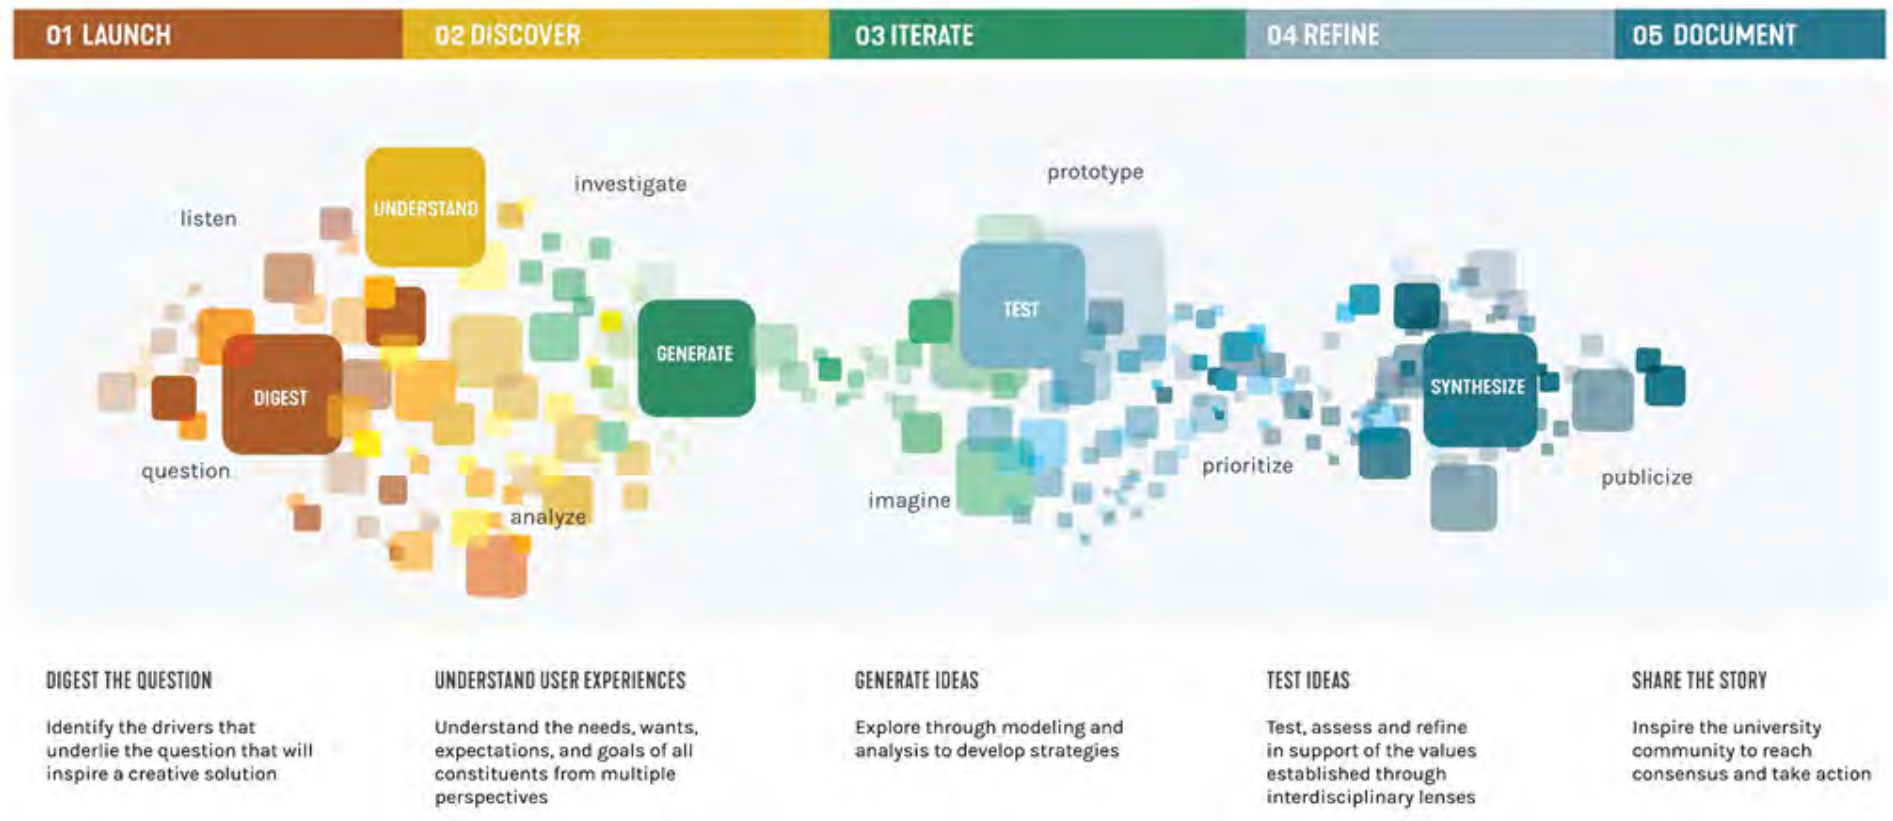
01 LAUNCH

02 DISCOVER

03 ITERATE

04 REFINE

05 DOCUMENT

listen

UNDERSTAND

investigate

DIGEST

GENERATE

question

analyze

prototype

TEST

imagine

prioritize

SYNTHESIZE

publicize

DIGEST THE QUESTION

Identify the drivers that underlie the question that will inspire a creative solution

UNDERSTAND USER EXPERIENCES

Understand the needs, wants, expectations, and goals of all constituents from multiple perspectives

GENERATE IDEAS

Explore through modeling and analysis to develop strategies

TEST IDEAS

Test, assess and refine in support of the values established through interdisciplinary lenses

SHARE THE STORY

Inspire the university community to reach consensus and take action